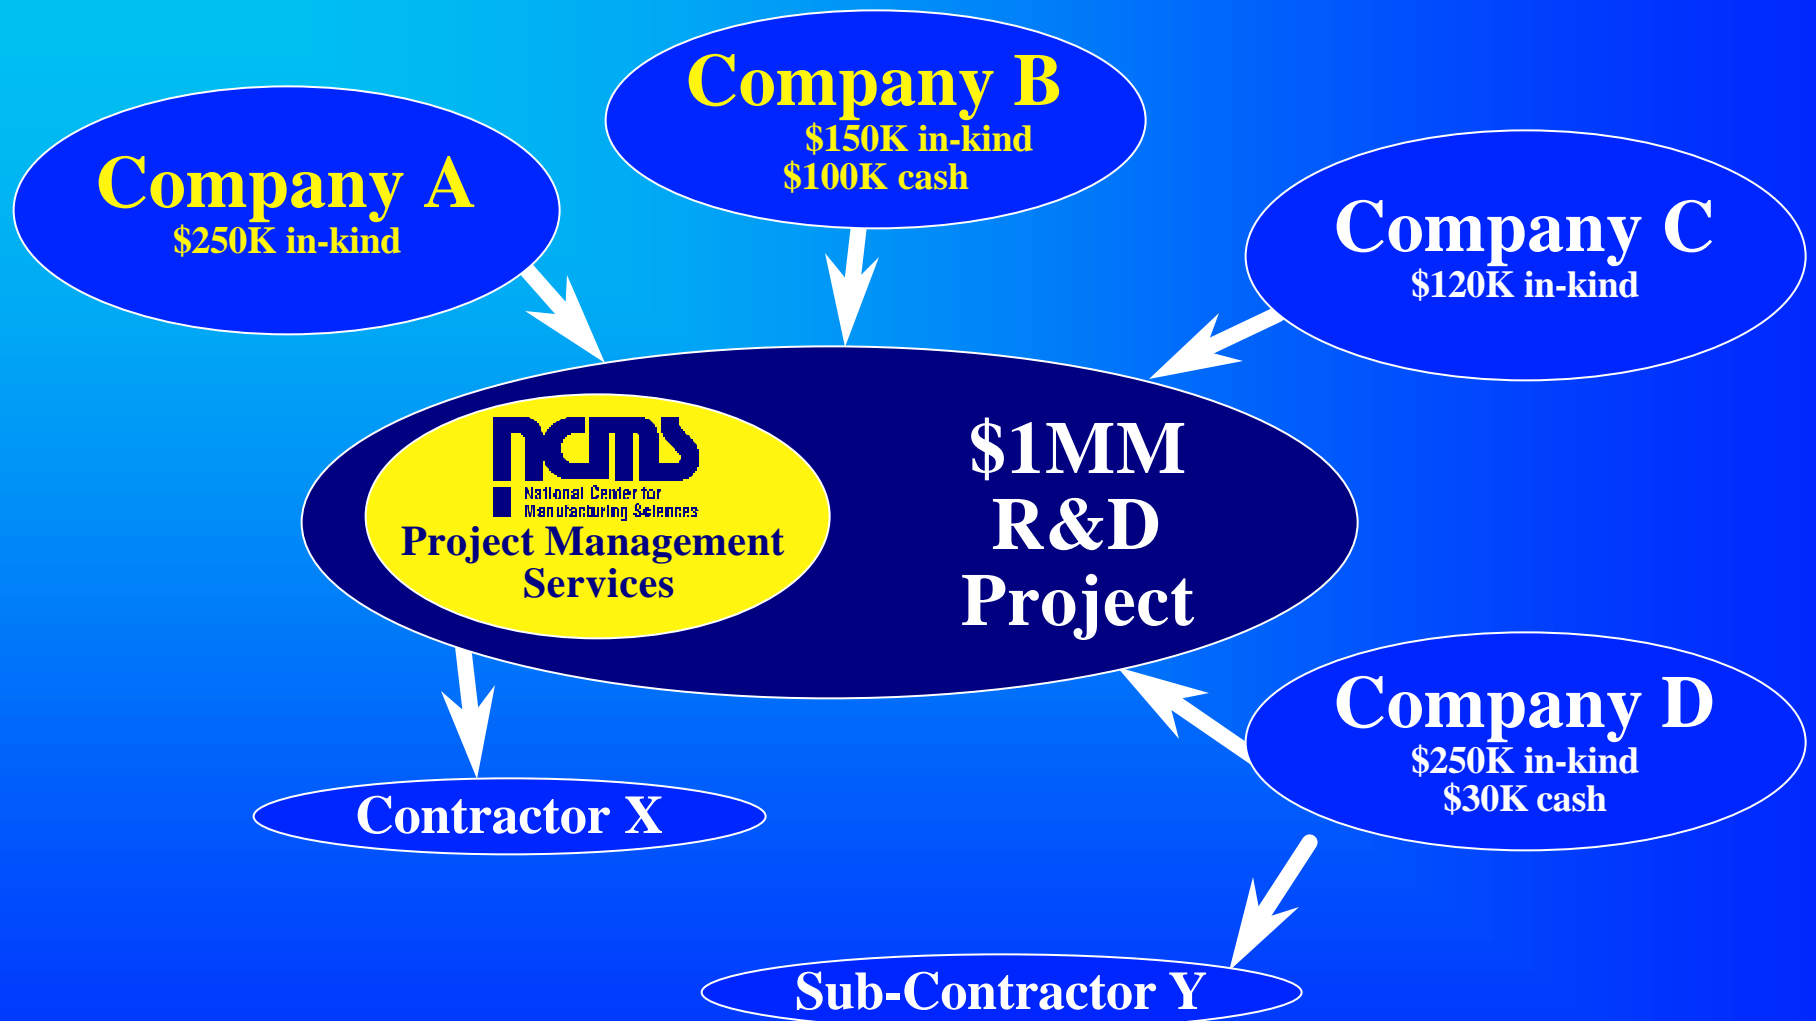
Company B
$150K in-kind
$100K cash

Company A
$250K in-kind

Company C
$120K in-kind

ncms
National Center for Manufacturing Sciences
Project Management Services

$1MM
R&D
Project

Company D
$250K in-kind
$30K cash

Contractor X

Sub-Contractor Y